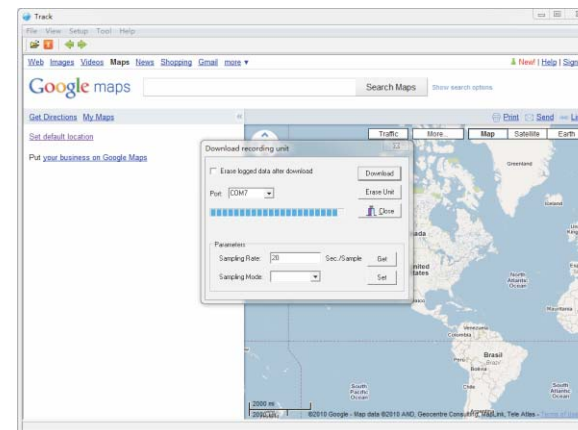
Track

File View Setup Tool Help

Web Images Videos Maps News Shopping Gmail more ▾

New! | Help | Sign

Google maps

Search Maps

Show search options

Get Directions My Maps

Set default location

Put your business on Google Maps

Print Send Li

Traffic More... Map Satellite Earth

Download recording unit

Erase logged data after download

Download

Port: COM7

Erase Unit

Close

Parameters

Sampling Rate: 20 Sec./Sample Get

Sampling Mode: Set

Greenland

Iceland

ada

nited tates

North Atlantic Ocean

Colombia

Brasil

Bolivia

Chile

South Pacific Ocean

South Atlantic Ocean

Mauritania

2000 mi

2000 km

©2010 Google - Map data ©2010 AND, Geocentre Consulting, MapLink, Tele Atlas - Terms of Use